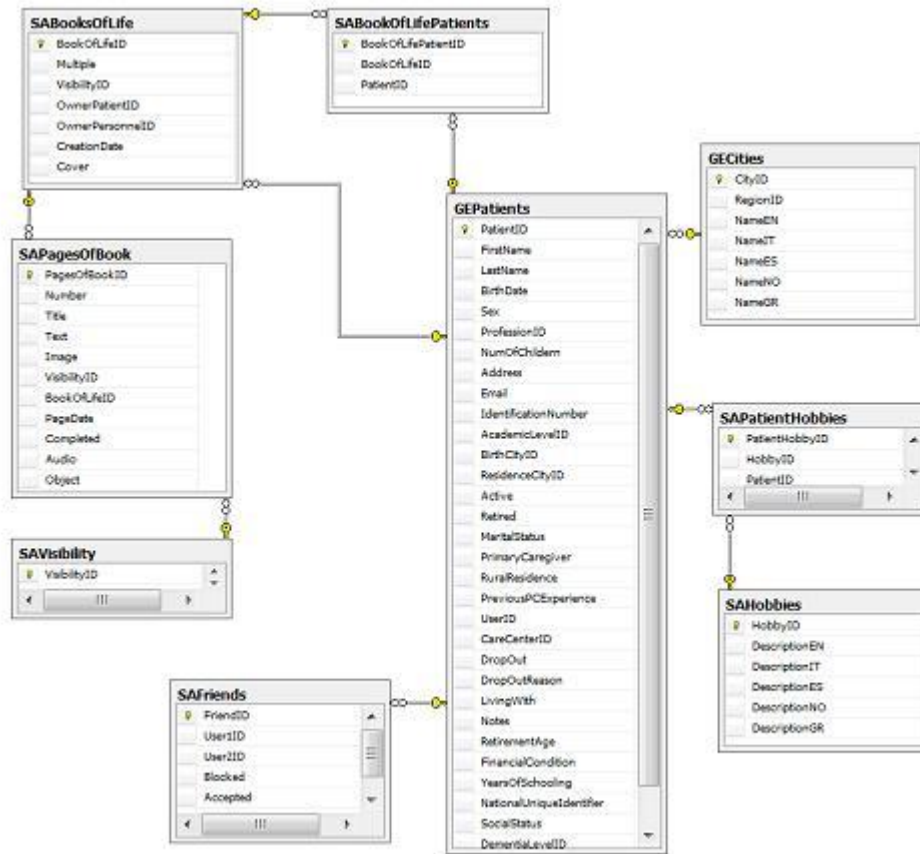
SABooksOfLife
BookOfLifeID
Multiple
VisibilityID
OwnerPatientID
OwnerPersonnelID
CreationDate
Cover

SABookOfLifePatients
BookOfLifePatientID
BookOfLifeID
PatientID

GECities
CityID
RegionID
NameEN
NameIT
NameES
NameNO
NameGR

SAPagesOfBook
PagesOfBookID
Number
Title
Text
Image
VisibilityID
BookOfLifeID
PageDate
Completed
Audio
Object

GEPatients
PatientID
FirstName
LastName
BirthDate
Sex
ProfessionID
NumOfChildern
Address
Email
IdentificationNumber
AcademicLevelID
BirthCityID
ResidenceCityID
Active
Retired
MaritalStatus
PrimaryCaregiver
RuralResidence
PreviousPCExperience
UserID
CareCenterID
DropOut
DropOutReason
LivingWith
Notes
RetirementAge
FinancialCondition
YearsOfSchooling
NationalUniqueIdentifier
SocialStatus
DementiaLevelID

SAPatientHobbies
PatientHobbyID
HobbyID
PatientID

SAVisibility
VisibilityID

SAHobbies
HobbyID
DescriptionEN
DescriptionIT
DescriptionES
DescriptionNO
DescriptionGR

SAFriends
FriendID
User1ID
User2ID
Blocked
Accepted